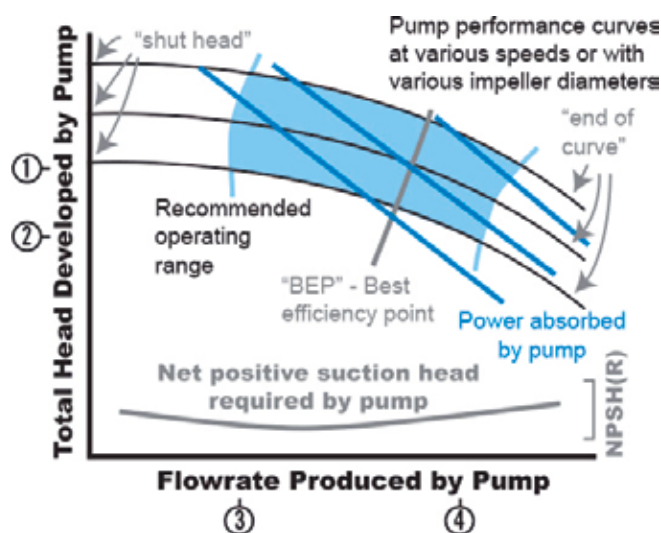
"shut head"

Pump performance curves at various speeds or with various impeller diameters

"end of curve"

Total Head Developed by Pump

①

②

Recommended operating range

"BEP" - Best efficiency point

Power absorbed by pump

Net positive suction head required by pump

NPSH(R)

Flowrate Produced by Pump

③

④